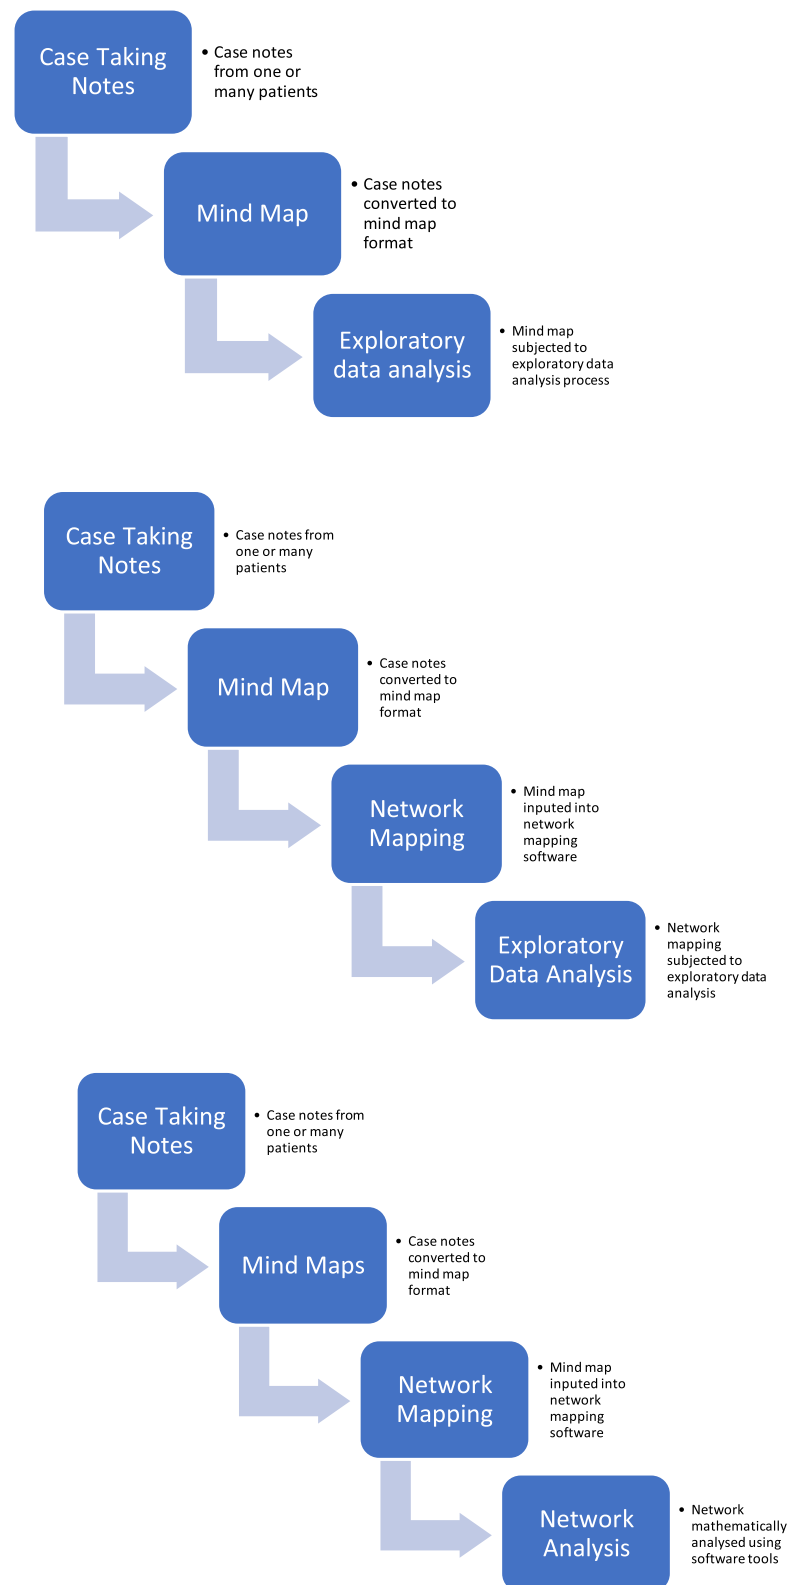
Case Taking Notes

• Case notes from one or many patients

Mind Map

• Case notes converted to mind map format

Exploratory data analysis

• Mind map subjected to exploratory data analysis process

Case Taking Notes

• Case notes from one or many patients

Mind Map

• Case notes converted to mind map format

Network Mapping

• Mind map inputed into network mapping software

Exploratory Data Analysis

• Network mapping subjected to exploratory data analysis

Case Taking Notes

• Case notes from one or many patients

Mind Maps

• Case notes converted to mind map format

Network Mapping

• Mind map inputed into network mapping software

Network Analysis

• Network mathematically analysed using software tools